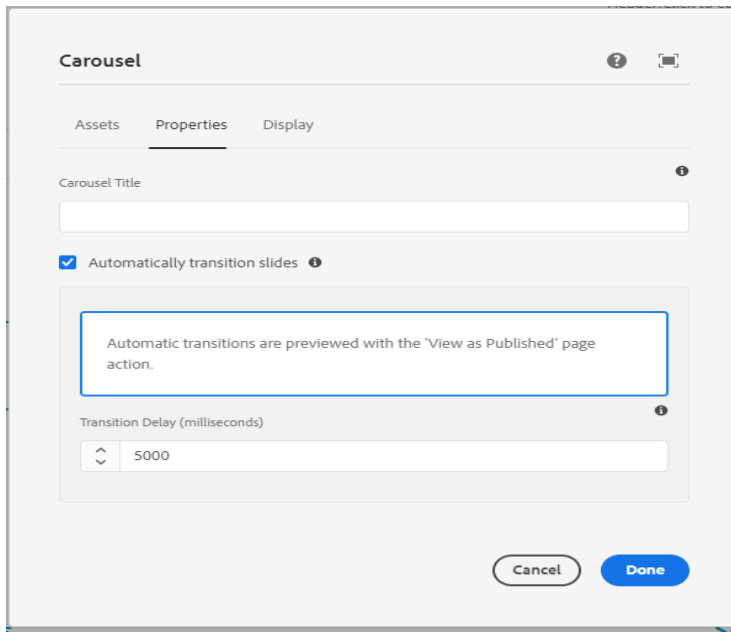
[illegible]

Carousel

Assets Properties Display

Carousel Title

Automatically transition slides

Automatic transitions are previewed with the 'View as Published' page action.

Transition Delay (milliseconds)

5000

Cancel

Done